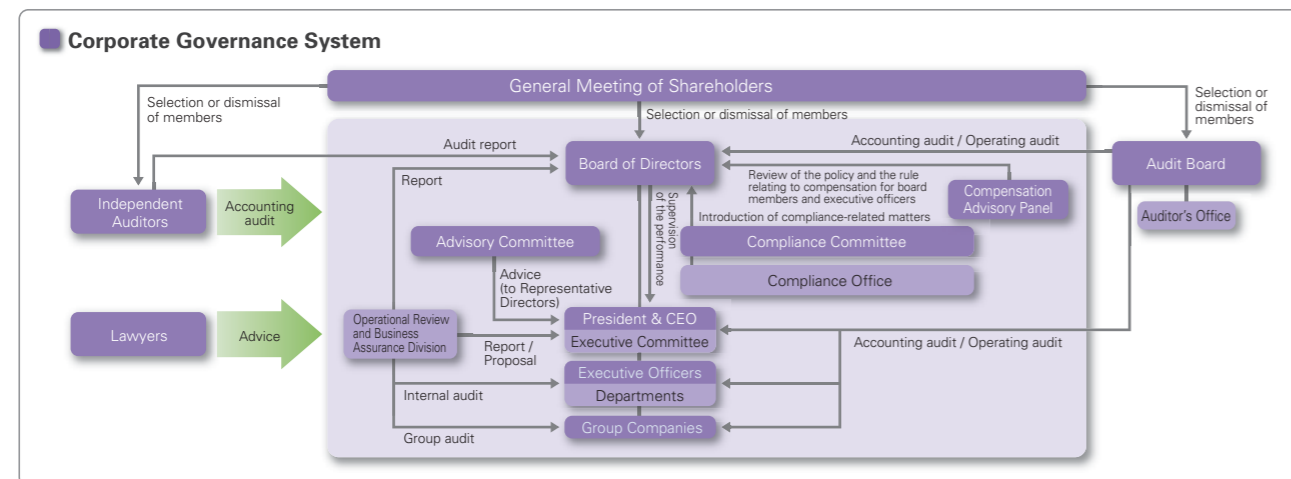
Corporate Governance System

General Meeting of Shareholders

Selection or dismissal of members

Selection or dismissal of members

Selection or dismissal of members

Audit report

Accounting audit / Operating audit

Board of Directors

Audit Board

Report

Review of the policy and the rule relating to compensation for board members and executive officers

Compensation Advisory Panel

Auditor's Office

Independent Auditors

Accounting audit

Supervision of the performance

Introduction of compliance-related matters

Advisory Committee

Compliance Committee

Compliance Office

Advice (to Representative Directors)

Lawyers

Advice

Operational Review and Business Assurance Division

President & CEO

Executive Committee

Report / Proposal

Accounting audit / Operating audit

Executive Officers

Departments

Internal audit

Group Companies

Group audit